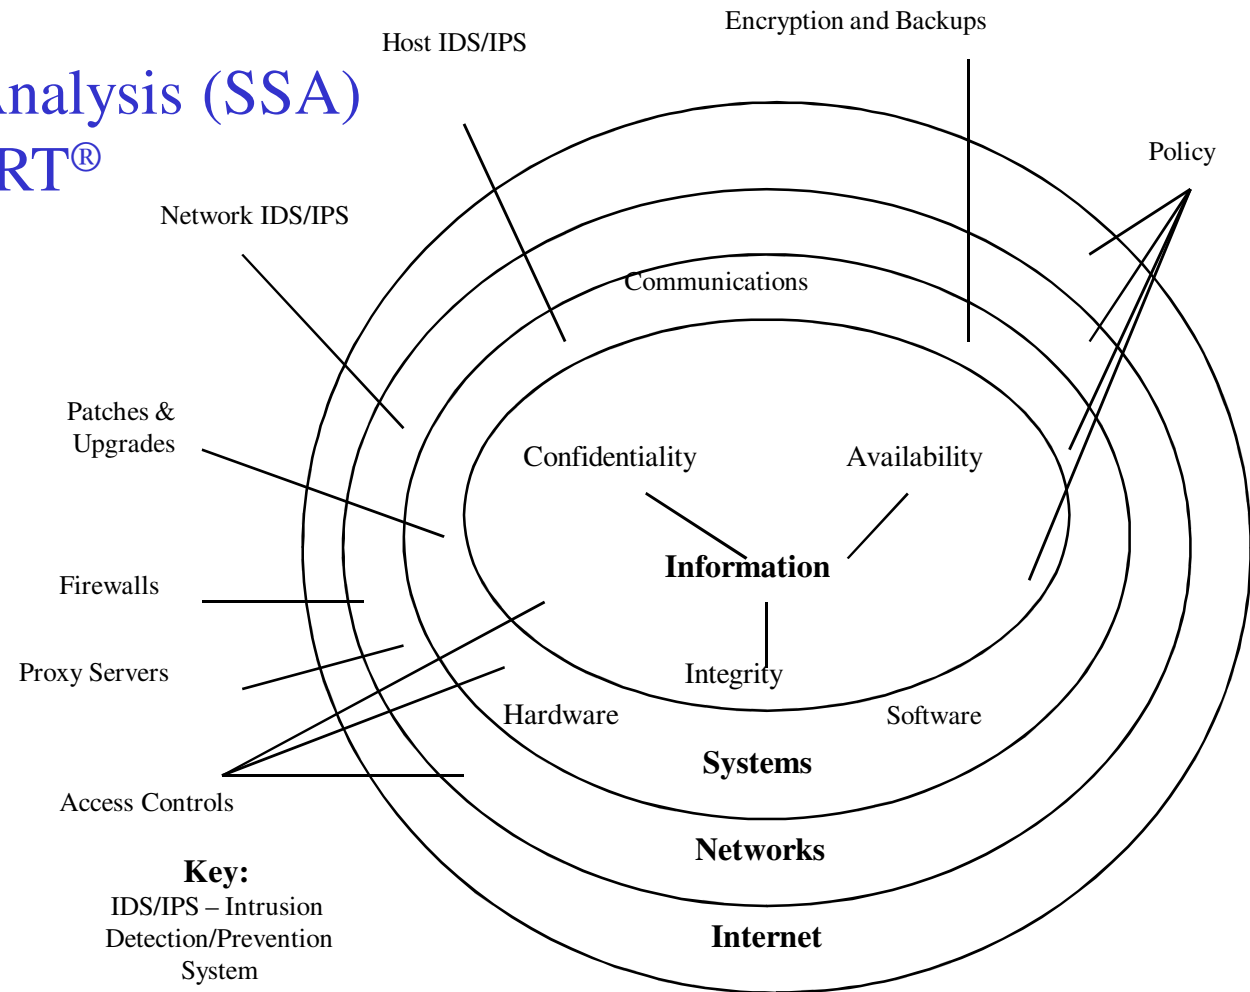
nalysis (SSA)
RT®

Host IDS/IPS

Encryption and Backups

Policy

Network IDS/IPS

Communications

Patches & Upgrades

Confidentiality

Availability

Information

Firewalls

Proxy Servers

Integrity

Hardware

Software

Systems

Access Controls

Networks

Key:
IDS/IPS – Intrusion Detection/Prevention System

Internet